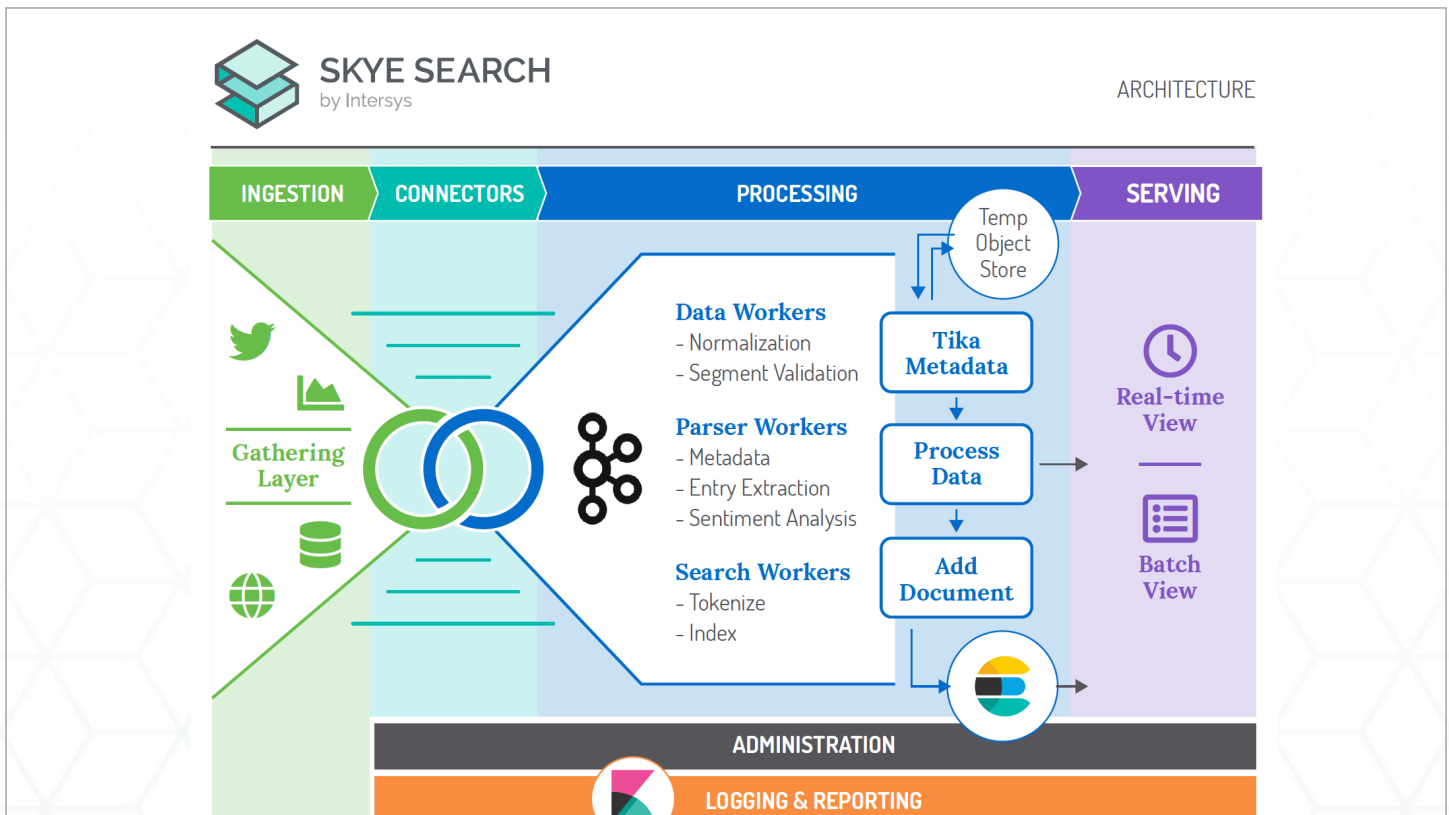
SKYE SEARCH
by Intersys

ARCHITECTURE

INGESTION
CONNECTORS
PROCESSING
SERVING

Temp Object Store

Data Workers
- Normalization
- Segment Validation

Parser Workers
- Metadata
- Entry Extraction
- Sentiment Analysis

Search Workers
- Tokenize
- Index

Tika Metadata

Process Data

Add Document

Gathering Layer

Real-time View

Batch View

ADMINISTRATION

LOGGING & REPORTING